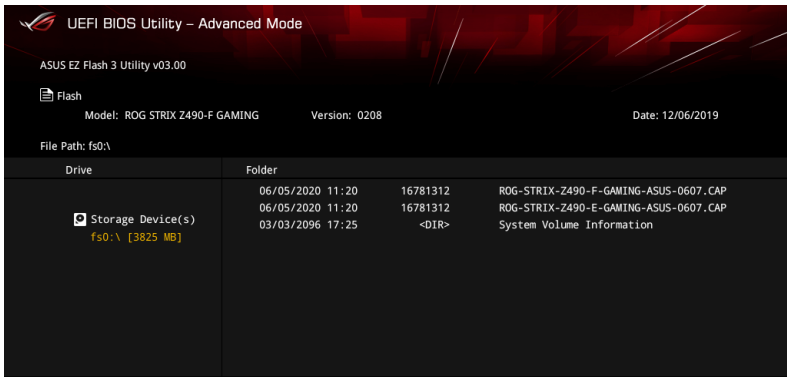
UEFI BIOS Utility – Advanced Mode

ASUS EZ Flash 3 Utility v03.00

Flash

Model: ROG STRIX Z490-F GAMING

Version: 0208

Date: 12/06/2019

File Path: fs0:\

| Drive | Folder | | |
|---|---|---|---|
| Storage Device(s) | 06/05/2020 11:20 | 16781312 | ROG-STRIX-Z490-F-GAMING-ASUS-0607.CAP |
| fs0:\ [3825 MB] | 06/05/2020 11:20 | 16781312 | ROG-STRIX-Z490-E-GAMING-ASUS-0607.CAP |
| | 03/03/2096 17:25 | <DIR> | System Volume Information |